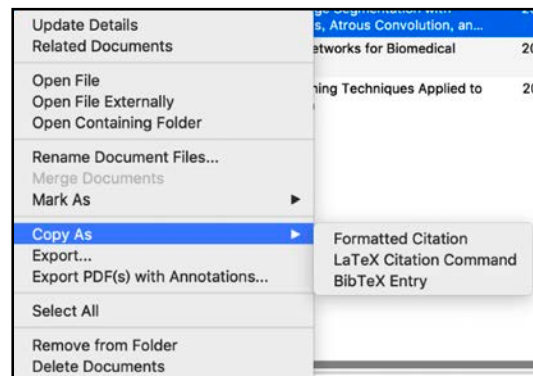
Update Details
Related Documents

Open File
Open File Externally
Open Containing Folder

Rename Document Files...
Merge Documents
Mark As

Copy As
Export...
Export PDF(s) with Annotations...

Select All

Remove from Folder
Delete Documents

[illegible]
s, Atrous Convolution, an...
etworks for Biomedical
ing Techniques Applied to

Formatted Citation
LaTeX Citation Command
BibTeX Entry